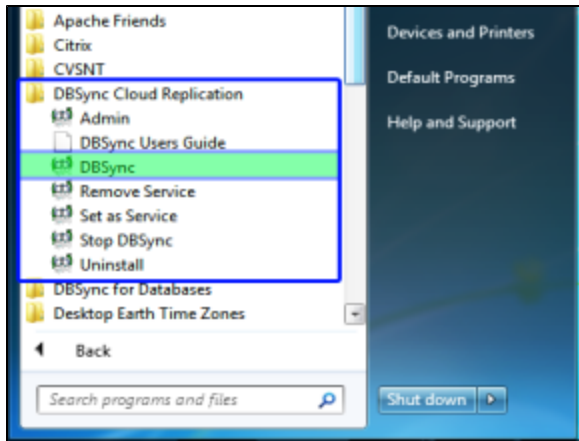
Apache Friends
Citrix
CVSNT
DBSync Cloud Replication
Admin
DBSync Users Guide
DBSync
Remove Service
Set as Service
Stop DBSync
Uninstall
DBSync for Databases
Desktop Earth Time Zones

Back

Search programs and files

Devices and Printers
Default Programs
Help and Support

Shut down